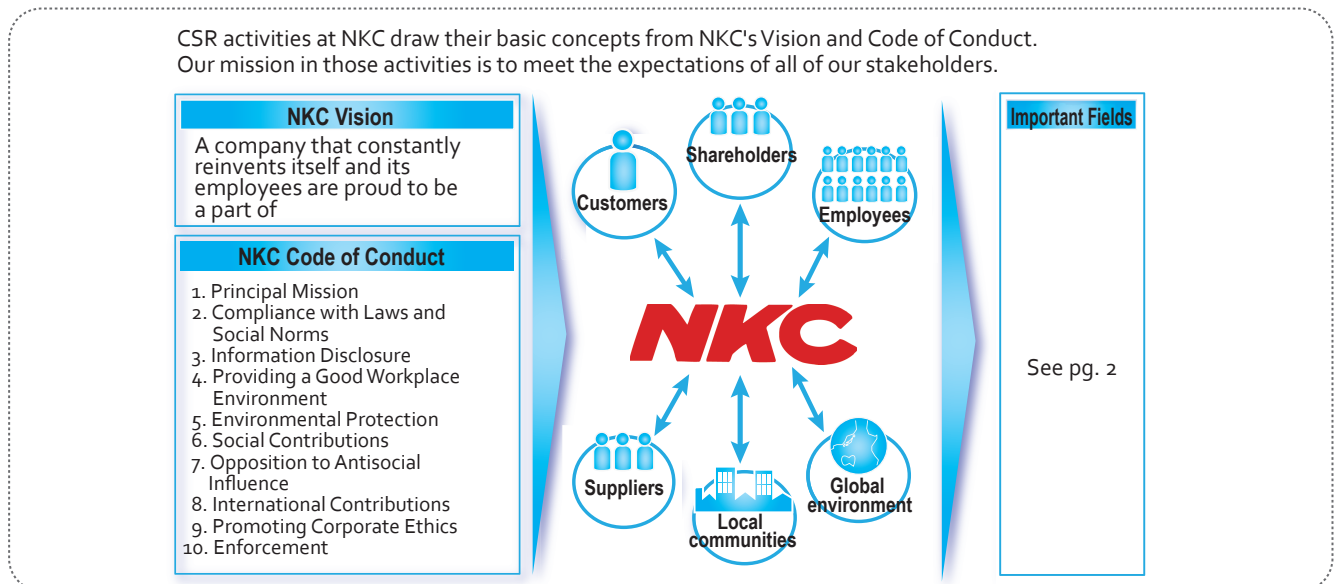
CSR activities at NKC draw their basic concepts from NKC's Vision and Code of Conduct.
Our mission in those activities is to meet the expectations of all of our stakeholders.

NKC Vision

A company that constantly reinvents itself and its employees are proud to be a part of

NKC Code of Conduct

1. Principal Mission
2. Compliance with Laws and Social Norms
3. Information Disclosure
4. Providing a Good Workplace Environment
5. Environmental Protection
6. Social Contributions
7. Opposition to Antisocial Influence
8. International Contributions
9. Promoting Corporate Ethics
10. Enforcement

Customers

Shareholders

Employees

NKC

Suppliers

Local communities

Global environment

Important Fields

See pg. 2